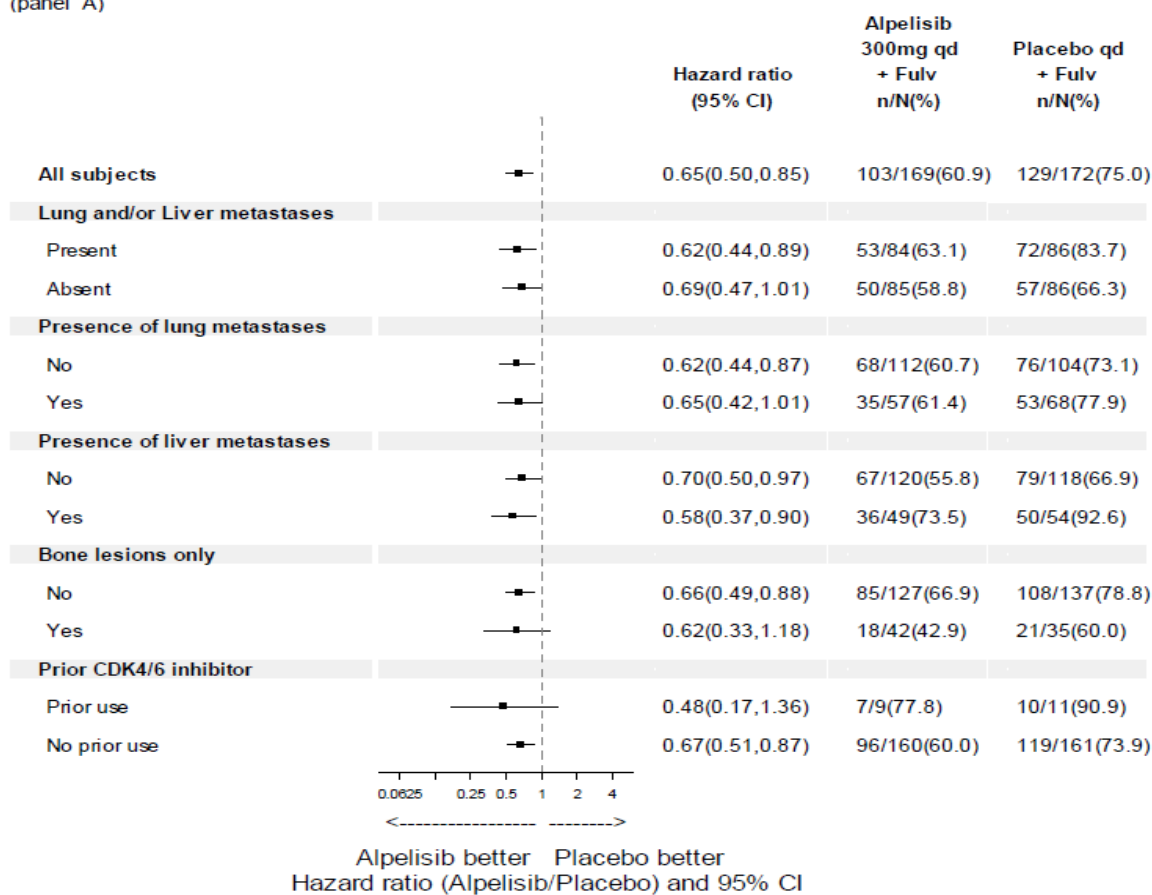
(panel A)

| | Hazard ratio (95% CI) | Alpelisib 300mg qd + Fulv n/N(%) | Placebo qd + Fulv n/N(%) |
|---|---|---|---|
| All subjects | 0.65(0.50,0.85) | 103/169(60.9) | 129/172(75.0) |
| Lung and/or Liver metastases | | | |
| Present | 0.62(0.44,0.89) | 53/84(63.1) | 72/86(83.7) |
| Absent | 0.69(0.47,1.01) | 50/85(58.8) | 57/86(66.3) |
| Presence of lung metastases | | | |
| No | 0.62(0.44,0.87) | 68/112(60.7) | 76/104(73.1) |
| Yes | 0.65(0.42,1.01) | 35/57(61.4) | 53/68(77.9) |
| Presence of liver metastases | | | |
| No | 0.70(0.50,0.97) | 67/120(55.8) | 79/118(66.9) |
| Yes | 0.58(0.37,0.90) | 36/49(73.5) | 50/54(92.6) |
| Bone lesions only | | | |
| No | 0.66(0.49,0.88) | 85/127(66.9) | 108/137(78.8) |
| Yes | 0.62(0.33,1.18) | 18/42(42.9) | 21/35(60.0) |
| Prior CDK4/6 inhibitor | | | |
| Prior use | 0.48(0.17,1.36) | 7/9(77.8) | 10/11(90.9) |
| No prior use | 0.67(0.51,0.87) | 96/160(60.0) | 119/161(73.9) |

0.0625 0.25 0.5 1 2 4

<----------------- -------->

Alpelisib better Placebo better
Hazard ratio (Alpelisib/Placebo) and 95% CI